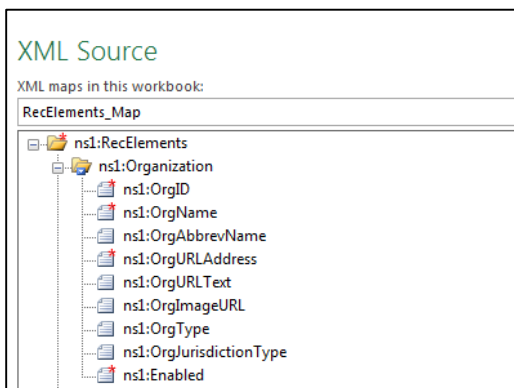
XML Source

XML maps in this workbook:

RecElements_Map

ns1:RecElements
ns1:Organization
ns1:OrgID
ns1:OrgName
ns1:OrgAbbrevName
ns1:OrgURLAddress
ns1:OrgURLText
ns1:OrgImageURL
ns1:OrgType
ns1:OrgJurisdictionType
ns1:Enabled